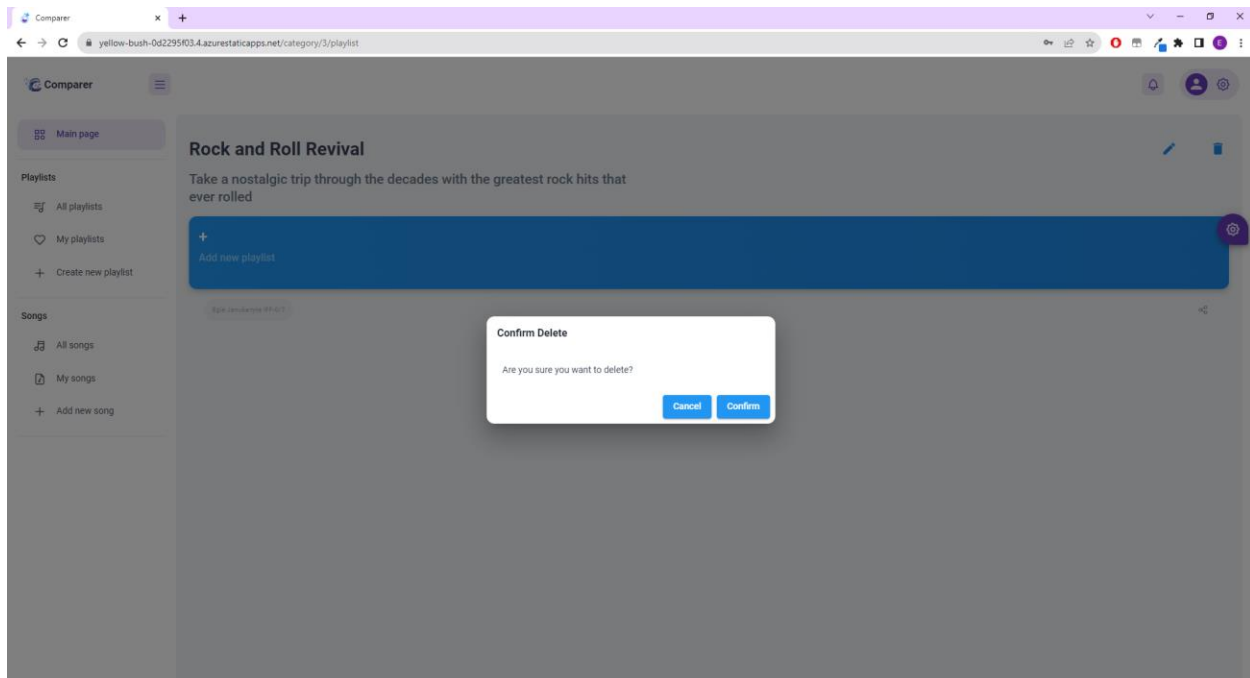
Comparer
yellow-bush-0d2295f03.4.azurestaticapps.net/category/3/playlist

Comparer

Main page

Playlists

All playlists

My playlists

Create new playlist

Songs

All songs

My songs

Add new song

Rock and Roll Revival

Take a nostalgic trip through the decades with the greatest rock hits that ever rolled

+
Add new playlist

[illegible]

Confirm Delete

Are you sure you want to delete?

Cancel Confirm